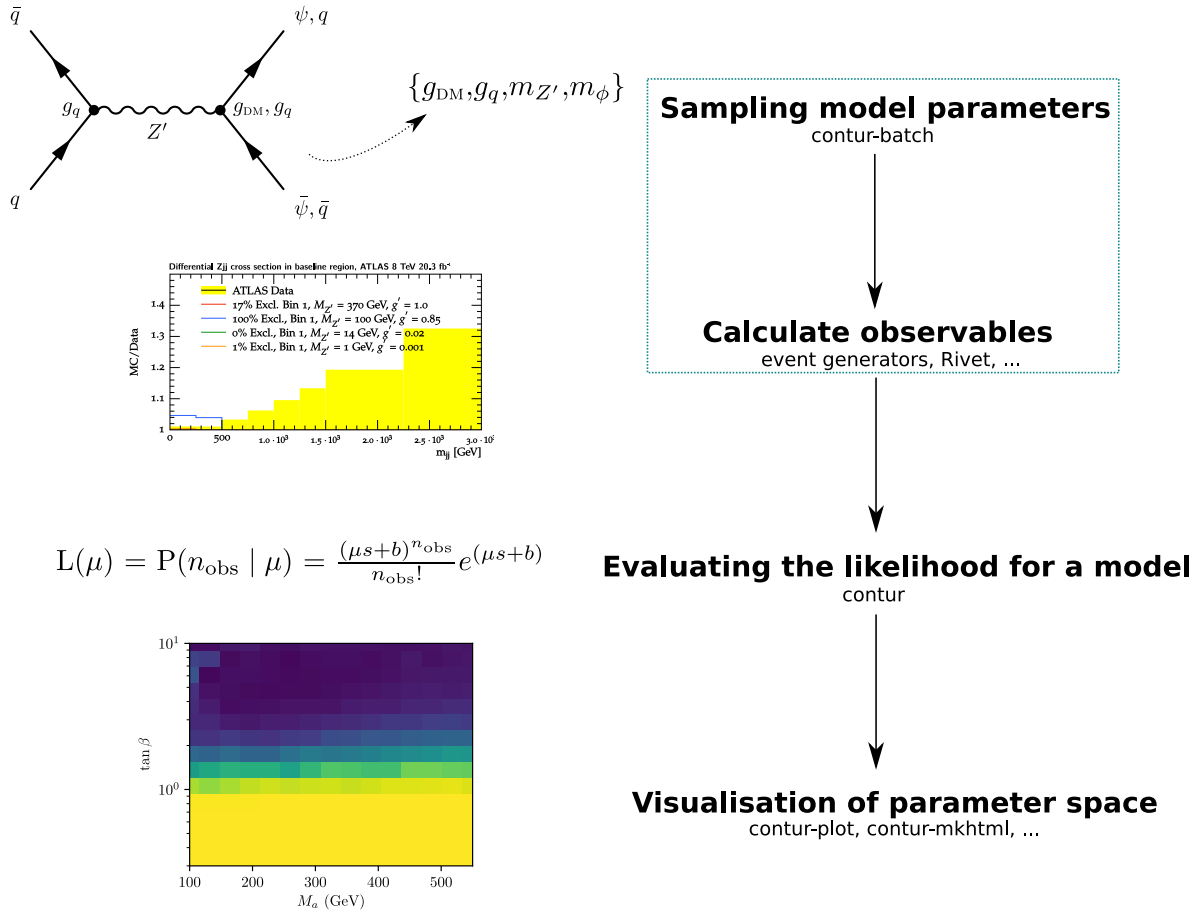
$\bar{q}$ $\psi, q$

$g_q$ $Z'$ $g_{\rm DM}, g_q$

$q$ $\bar{\psi}, \bar{q}$

$\{g_{\rm DM}, g_q, m_{Z'}, m_\phi\}$

Sampling model parameters
contur-batch

Differential Zjj cross section in baseline region, ATLAS 8 TeV 20.3 fb$^{-1}$

ATLAS Data
17% Excl., Bin 1, $M_{Z'}$ = 370 GeV, $g'$ = 1.0
100% Excl., Bin 1, $M_{Z'}$ = 100 GeV, $g'$ = 0.85
0% Excl., Bin 1, $M_{Z'}$ = 14 GeV, $g'$ = 0.02
1% Excl., Bin 1, $M_{Z'}$ = 1 GeV, $g'$ = 0.001

MC/Data
1.4
1.3
1.2
1.1
1
0 500 $1.0 \cdot 10^3$ $1.5 \cdot 10^3$ $2.0 \cdot 10^3$ $2.5 \cdot 10^3$ $3.0 \cdot 10^3$
$m_{jj}$ [GeV]

Calculate observables
event generators, Rivet, ...

$\mathrm{L}(\mu) = \mathrm{P}(n_{\rm obs} \mid \mu) = \frac{(\mu s+b)^{n_{\rm obs}}}{n_{\rm obs}!} e^{(\mu s+b)}$

Evaluating the likelihood for a model
contur

$10^1$
$\tan\beta$
$10^0$
100 200 300 400 500
$M_a$ (GeV)

Visualisation of parameter space
contur-plot, contur-mkhtml, ...